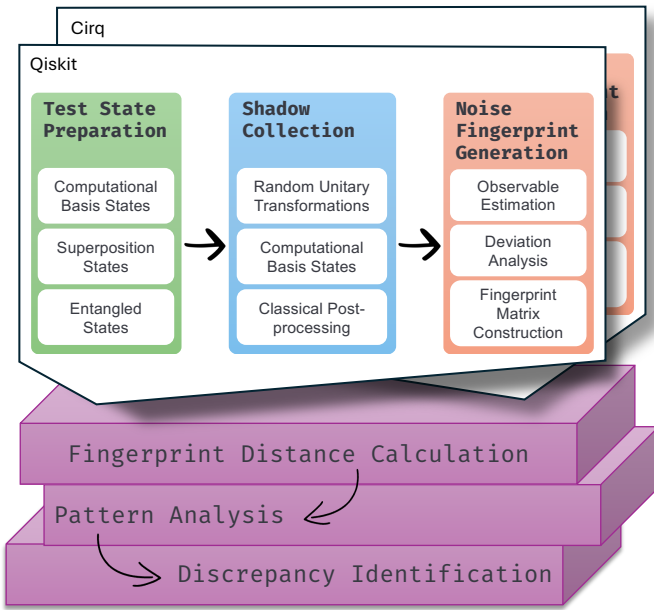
Cirq

Qiskit

Test State Preparation

Computational Basis States

Superposition States

Entangled States

Shadow Collection

Random Unitary Transformations

Computational Basis States

Classical Post-processing

Noise Fingerprint Generation

Observable Estimation

Deviation Analysis

Fingerprint Matrix Construction

Fingerprint Distance Calculation

Pattern Analysis

Discrepancy Identification